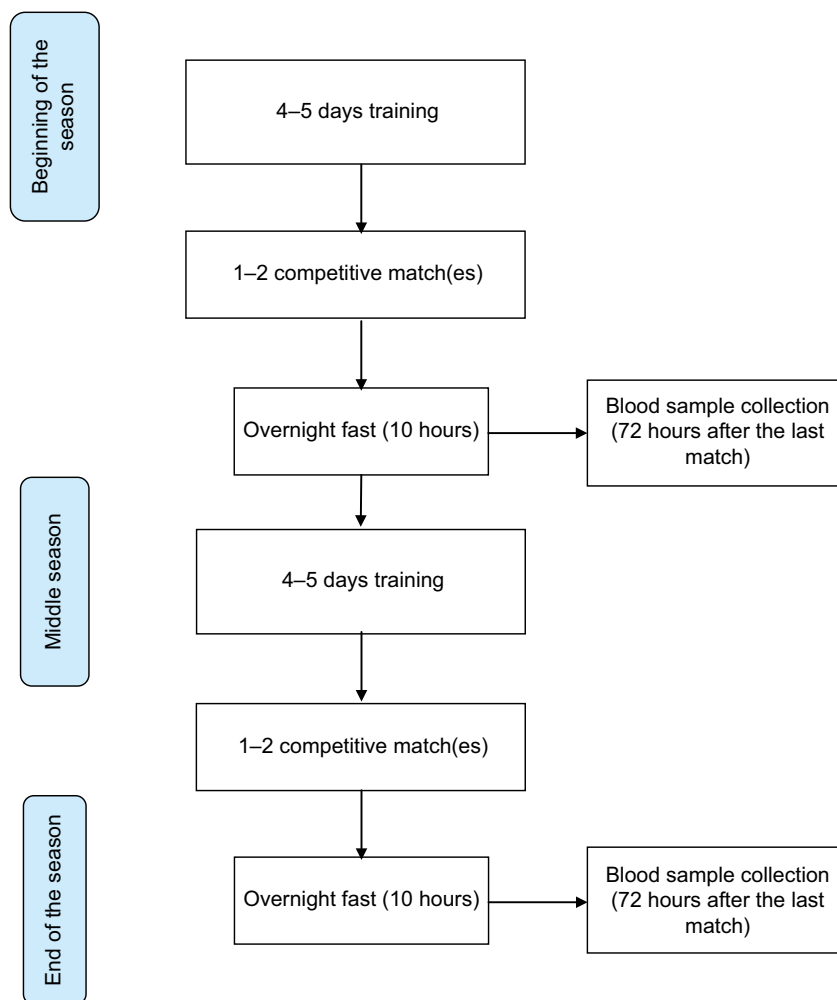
Beginning of the season

4–5 days training

1–2 competitive match(es)

Overnight fast (10 hours)

Blood sample collection (72 hours after the last match)

Middle season

4–5 days training

1–2 competitive match(es)

End of the season

Overnight fast (10 hours)

Blood sample collection (72 hours after the last match)